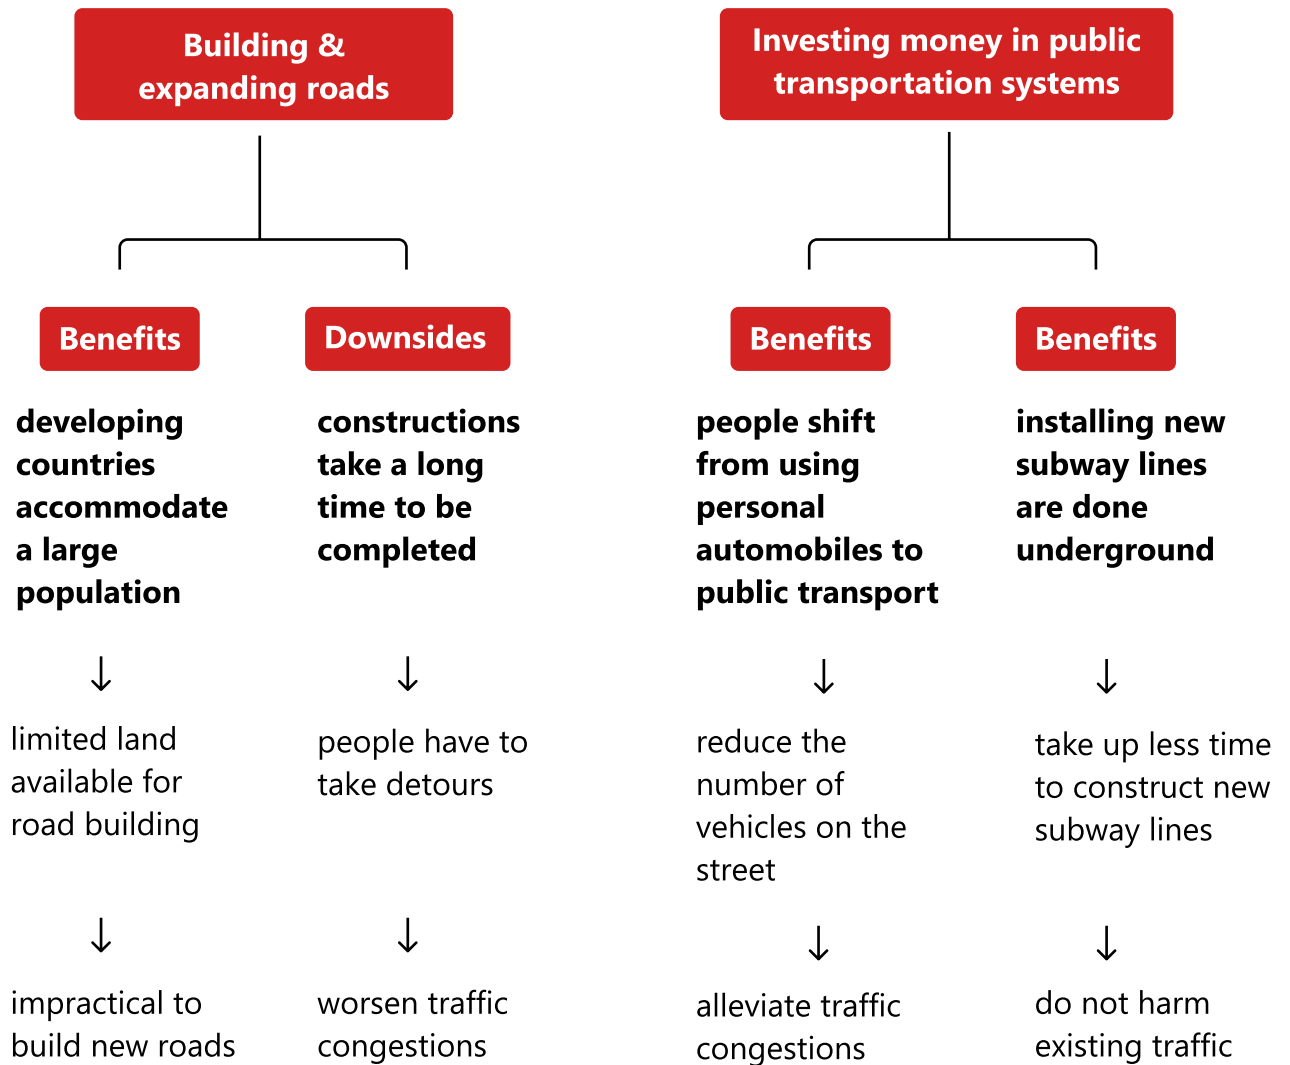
Building & expanding roads

Benefits

developing countries accommodate a large population

↓

limited land available for road building

↓

impractical to build new roads

Downsides

constructions take a long time to be completed

↓

people have to take detours

↓

worsen traffic congestions

Investing money in public transportation systems

Benefits

people shift from using personal automobiles to public transport

↓

reduce the number of vehicles on the street

↓

alleviate traffic congestions

Benefits

installing new subway lines are done underground

↓

take up less time to construct new subway lines

↓

do not harm existing traffic